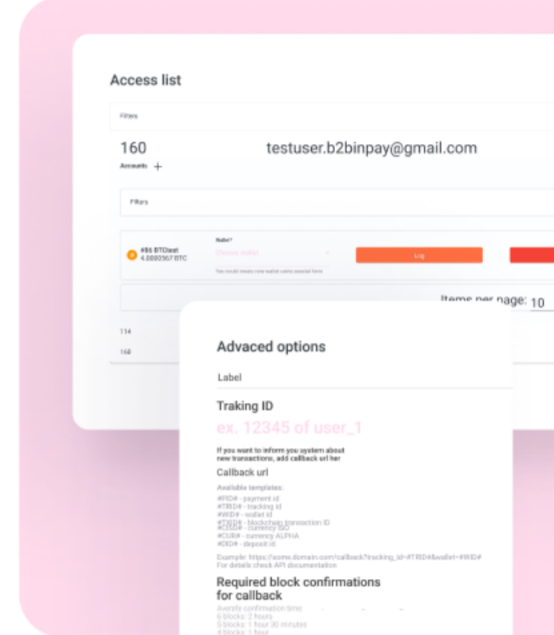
Access list

Filters

160

Accounts +

testuser.b2binpay@gmail.com

Filters

#86 BTCtest
4.0000367 BTC

Wallet*

Choose wallet

You could create new wallet using special form

Log

Items per page: 10

114

160

Advaced options

Label

Traking ID

ex. 12345 of user_1

If you want to inform you system about new transactions, add callback url her

Callback url

Available templates:
#PID# - payment id
#TRID# - tracking id
#WID# - wallet id
#TBID# - blockchain transaction ID
#CISO# - currency ISO
#CUR# - currency ALPHA
#DID# - deposit id

Example: https://some.domain.com/callback?tracking_id=#TRID#&wallet=#WID#
For details check API documentation

Required block confirmations for callback

Averaly confirmation time:
6 blocks: 2 hours
9 blocks: 1 hour 30 minutes
4 blocks: 1 hour